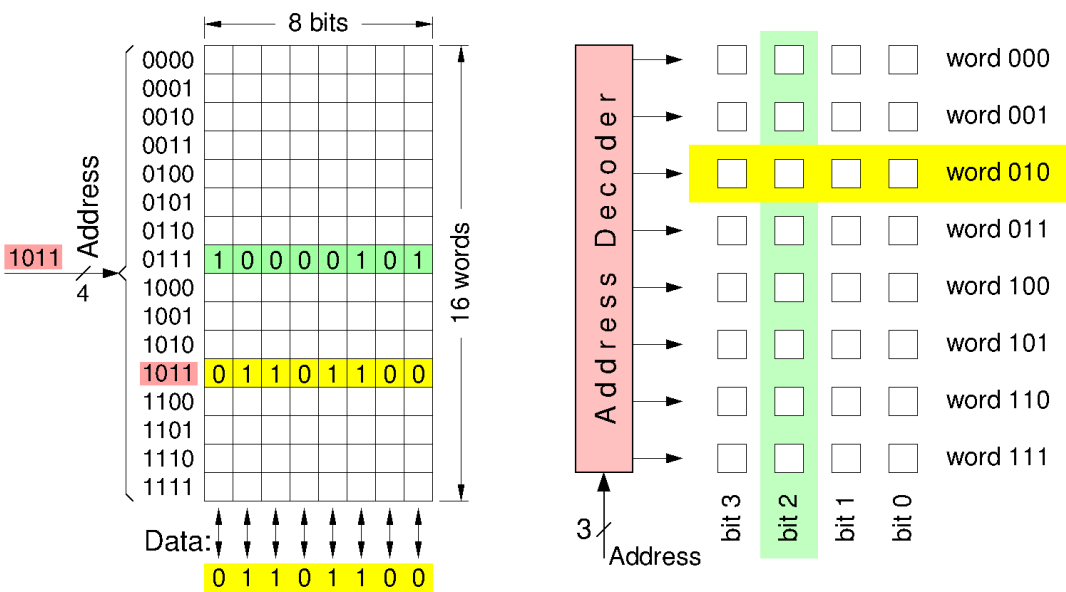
8 bits

Address

1011

4

0000
0001
0010
0011
0100
0101
0110
0111
1000
1001
1010
1011
1100
1101
1110
1111

| 1 | 0 | 0 | 0 | 0 | 1 | 0 | 1 |
|---|---|---|---|---|---|---|---|

| 0 | 1 | 1 | 0 | 1 | 1 | 0 | 0 |
|---|---|---|---|---|---|---|---|

16 words

Data:

| 0 | 1 | 1 | 0 | 1 | 1 | 0 | 0 |
|---|---|---|---|---|---|---|---|

Address Decoder

3

Address

word 000
word 001
word 010
word 011
word 100
word 101
word 110
word 111

bit 3
bit 2
bit 1
bit 0